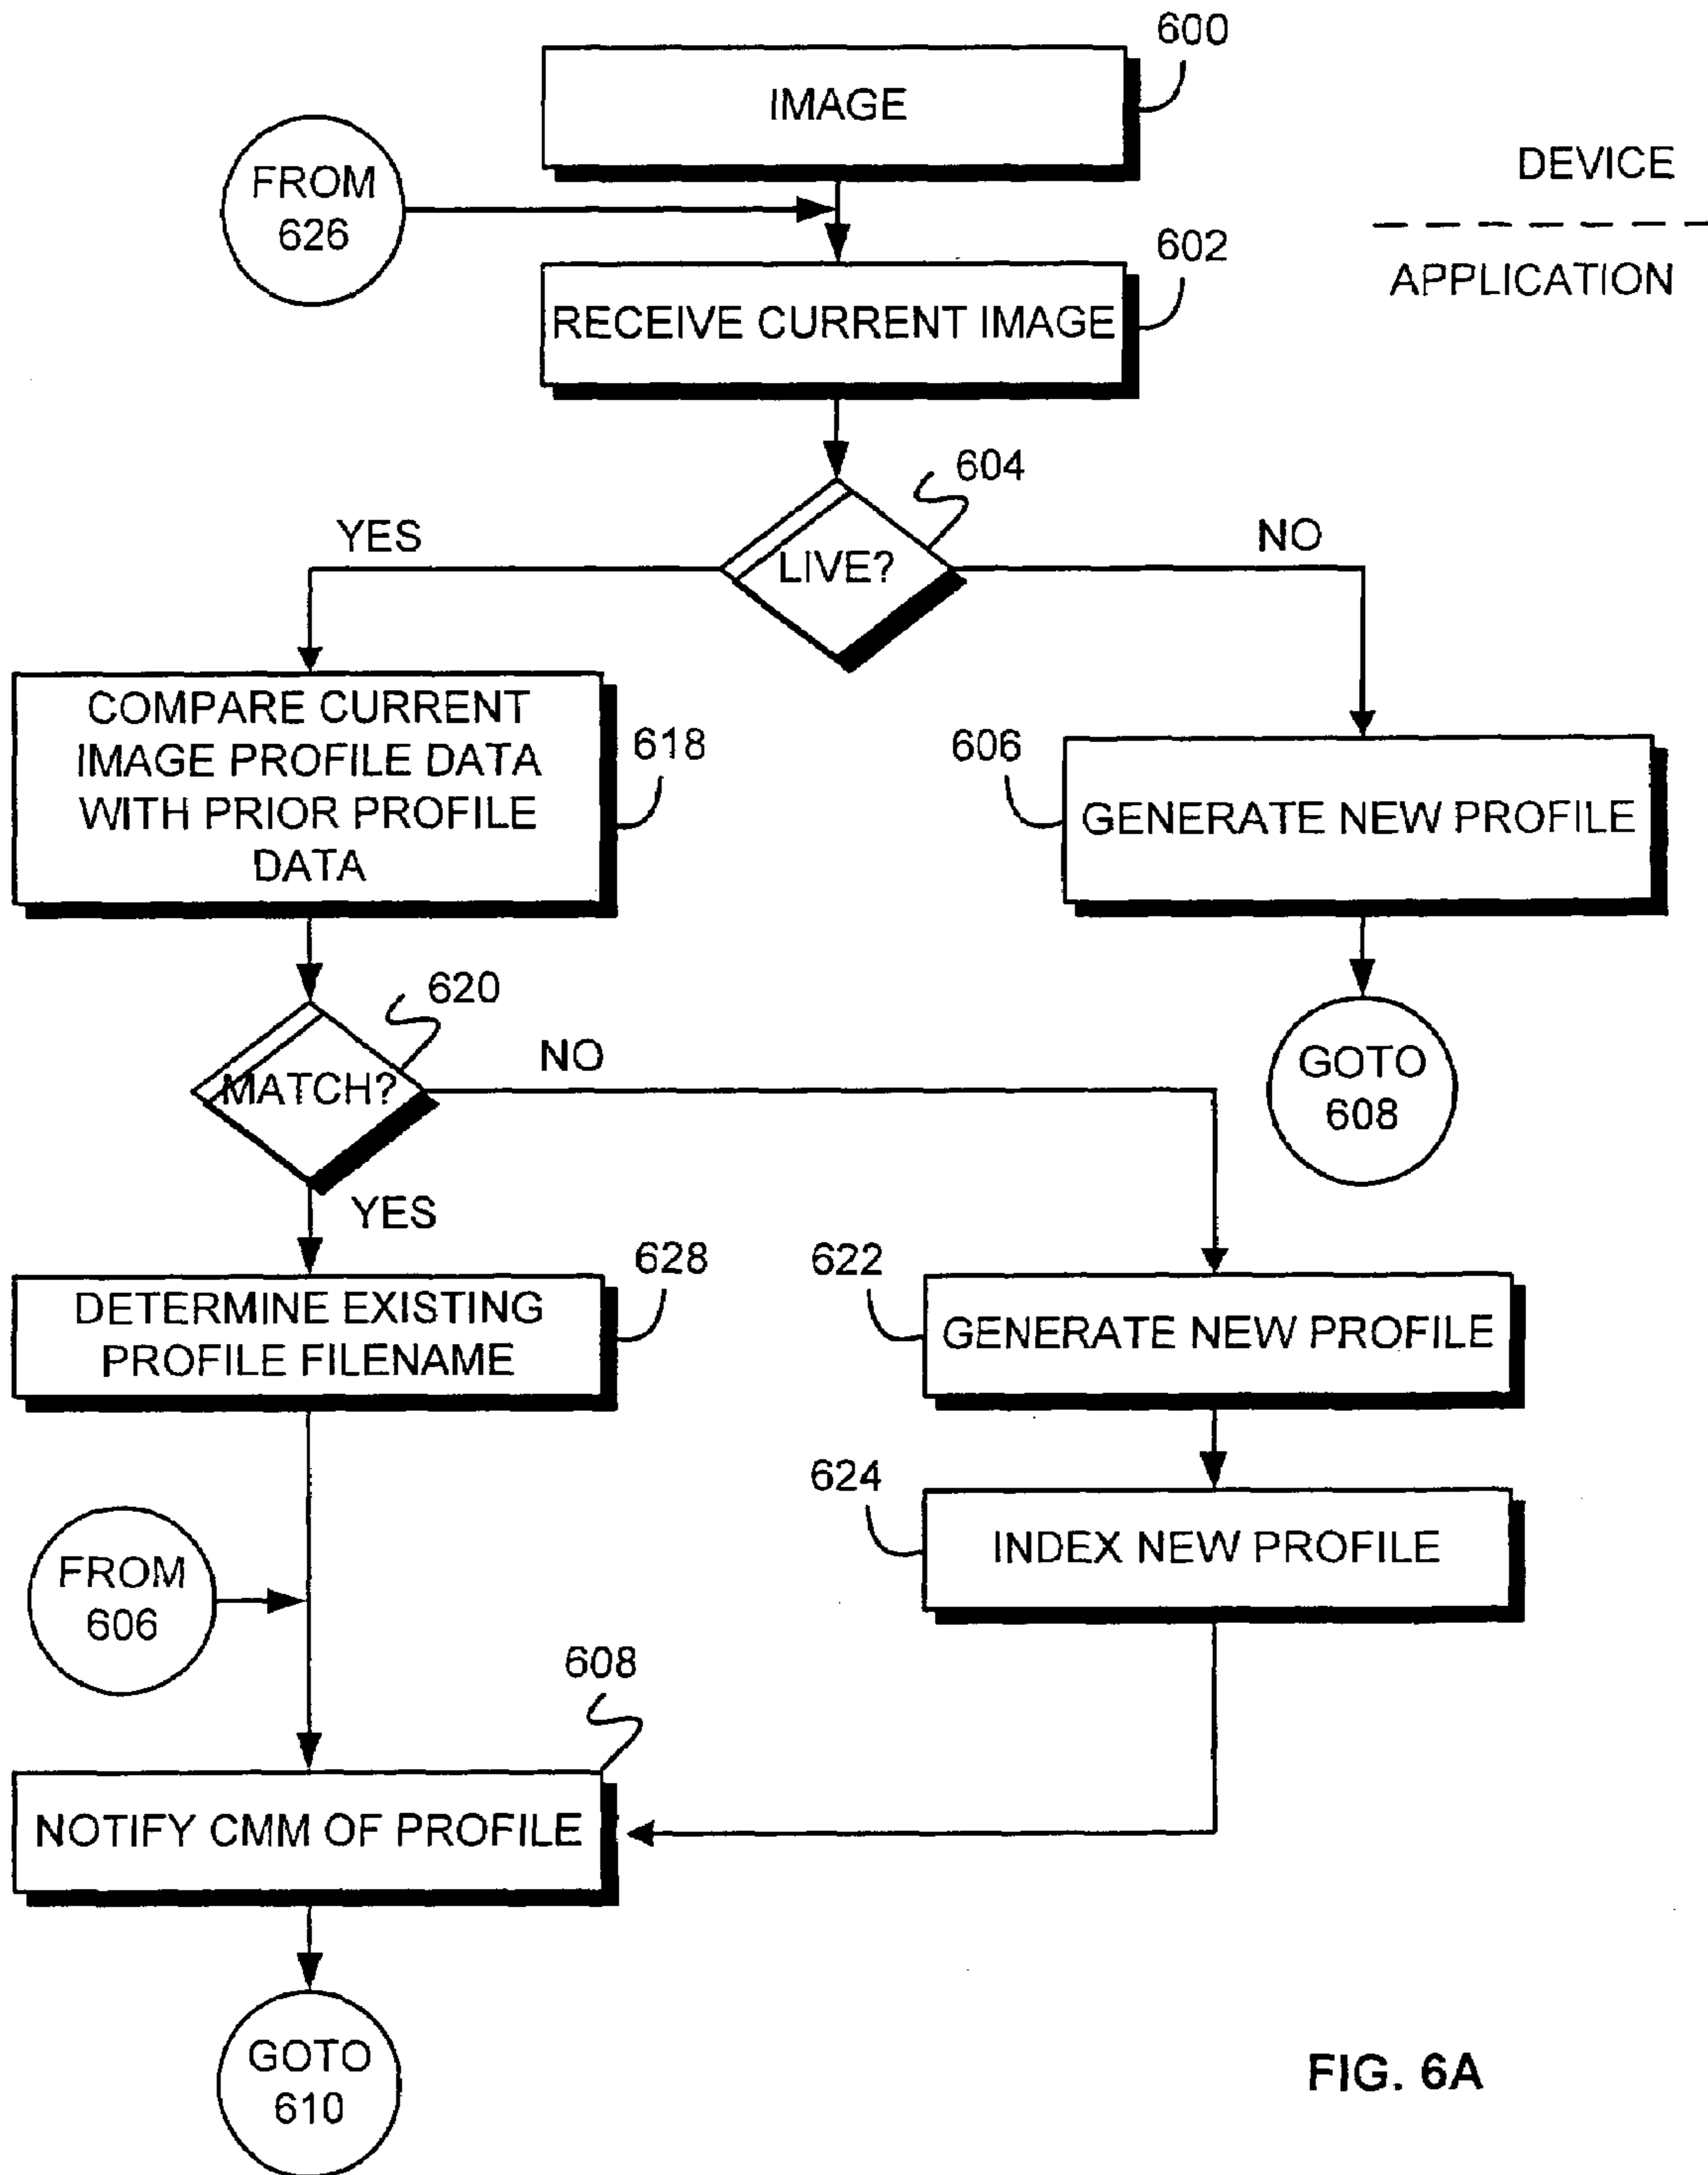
600
IMAGE

DEVICE

APPLICATION

FROM 626

602
RECEIVE CURRENT IMAGE

604
YES
LIVE?
NO

COMPARE CURRENT IMAGE PROFILE DATA WITH PRIOR PROFILE DATA
618

606
GENERATE NEW PROFILE

GOTO 608

620
MATCH?
NO
YES

DETERMINE EXISTING PROFILE FILENAME
628

622
GENERATE NEW PROFILE

624
INDEX NEW PROFILE

FROM 606

608
NOTIFY CMM OF PROFILE

GOTO 610

FIG. 6A